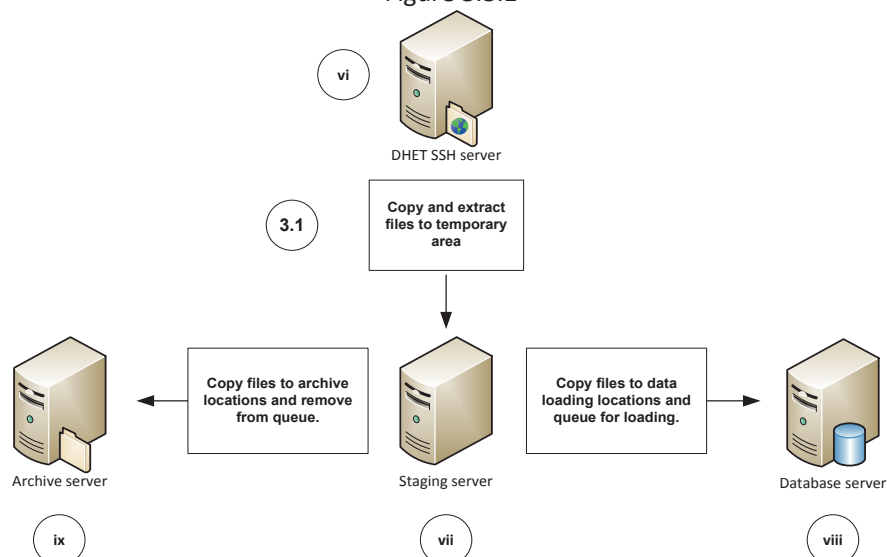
vi

DHET SSH server

3.1

Copy and extract files to temporary area

Archive server

Copy files to archive locations and remove from queue.

Staging server

Copy files to data loading locations and queue for loading.

Database server

ix

vii

viii